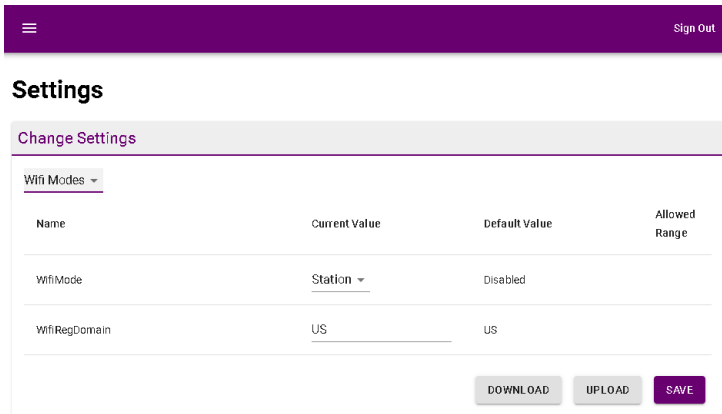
Sign Out

Settings

Change Settings

Wifi Modes

| Name | Current Value | Default Value | Allowed Range |
|---|---|---|---|
| WifiMode | Station | Disabled | |
| WifiRegDomain | US | US | |

DOWNLOAD UPLOAD SAVE